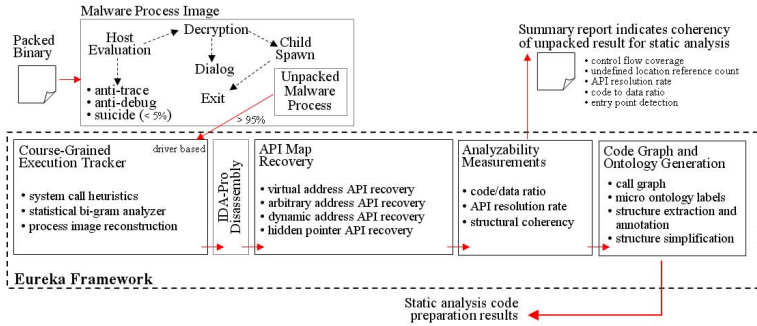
Malware Process Image

Packed Binary

Host Evaluation

Decryption

Child Spawn

Dialog

Exit

• anti-trace
• anti-debug
• suicide (< 5%)

Unpacked Malware Process

> 95%

Summary report indicates coherency of unpacked result for static analysis

• control flow coverage
• undefined location reference count
• API resolution rate
• code to data ratio
• entry point detection

Course-Grained Execution Tracker

driver based

• system call heuristics
• statistical bi-gram analyzer
• process image reconstruction

IDA-Pro Disassembly

API Map Recovery

• virtual address API recovery
• arbitrary address API recovery
• dynamic address API recovery
• hidden pointer API recovery

Analyzability Measurements

• code/data ratio
• API resolution rate
• structural coherency

Code Graph and Ontology Generation

• call graph
• micro ontology labels
• structure extraction and annotation
• structure simplification

Eureka Framework

Static analysis code preparation results